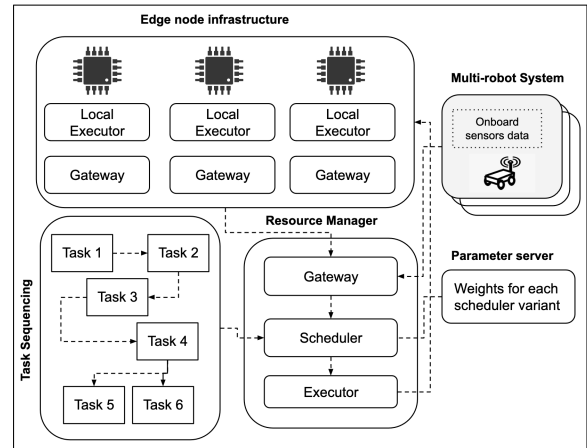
Edge node infrastructure

Local Executor

Local Executor

Local Executor

Gateway

Gateway

Gateway

Multi-robot System

Onboard sensors data

Task Sequencing

Task 1

Task 2

Task 3

Task 4

Task 5

Task 6

Resource Manager

Gateway

Scheduler

Executor

Parameter server

Weights for each scheduler variant